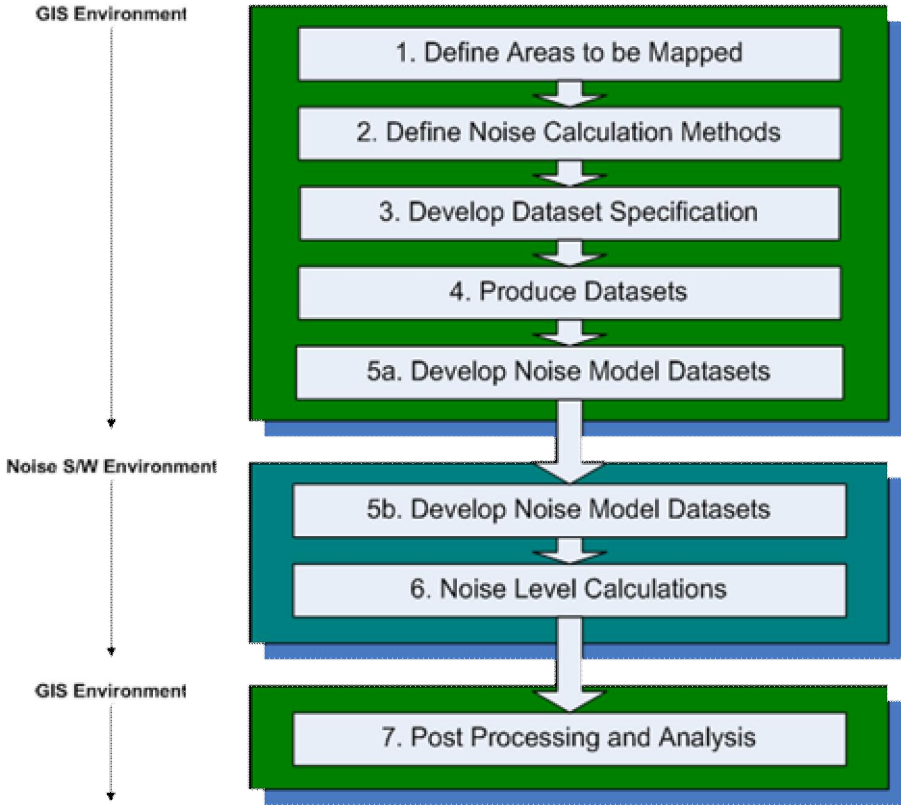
GIS Environment

1. Define Areas to be Mapped

2. Define Noise Calculation Methods

3. Develop Dataset Specification

4. Produce Datasets

5a. Develop Noise Model Datasets

Noise S/W Environment

5b. Develop Noise Model Datasets

6. Noise Level Calculations

GIS Environment

7. Post Processing and Analysis